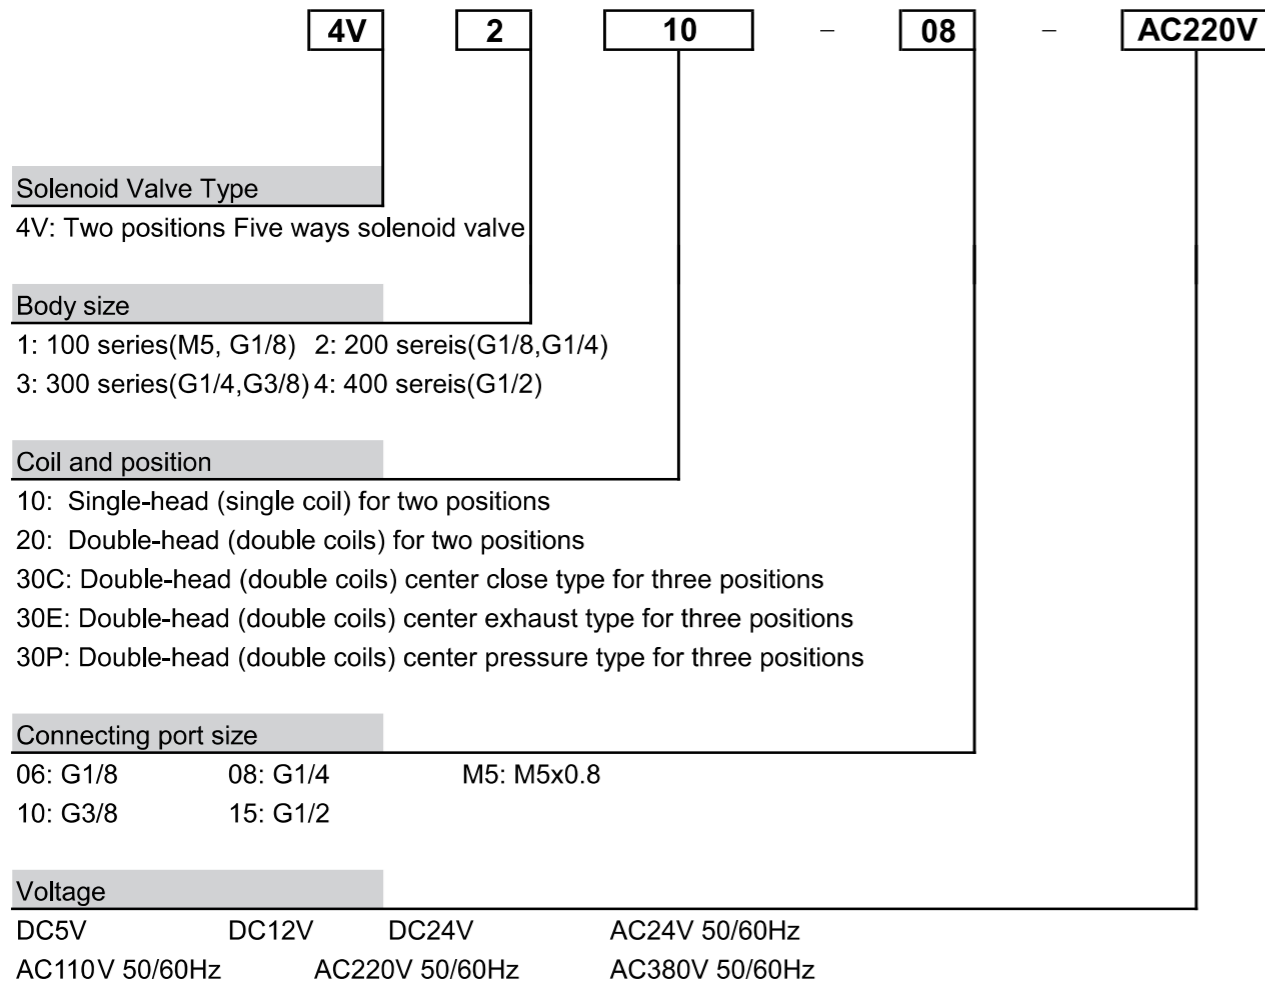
4V 2 10 - 08 - AC220V

Solenoid Valve Type
4V: Two positions Five ways solenoid valve

Body size
1: 100 series(M5, G1/8) 2: 200 sereis(G1/8,G1/4)
3: 300 series(G1/4,G3/8) 4: 400 sereis(G1/2)

Coil and position
10: Single-head (single coil) for two positions
20: Double-head (double coils) for two positions
30C: Double-head (double coils) center close type for three positions
30E: Double-head (double coils) center exhaust type for three positions
30P: Double-head (double coils) center pressure type for three positions

Connecting port size
06: G1/8 08: G1/4 M5: M5x0.8
10: G3/8 15: G1/2

Voltage
DC5V DC12V DC24V AC24V 50/60Hz
AC110V 50/60Hz AC220V 50/60Hz AC380V 50/60Hz